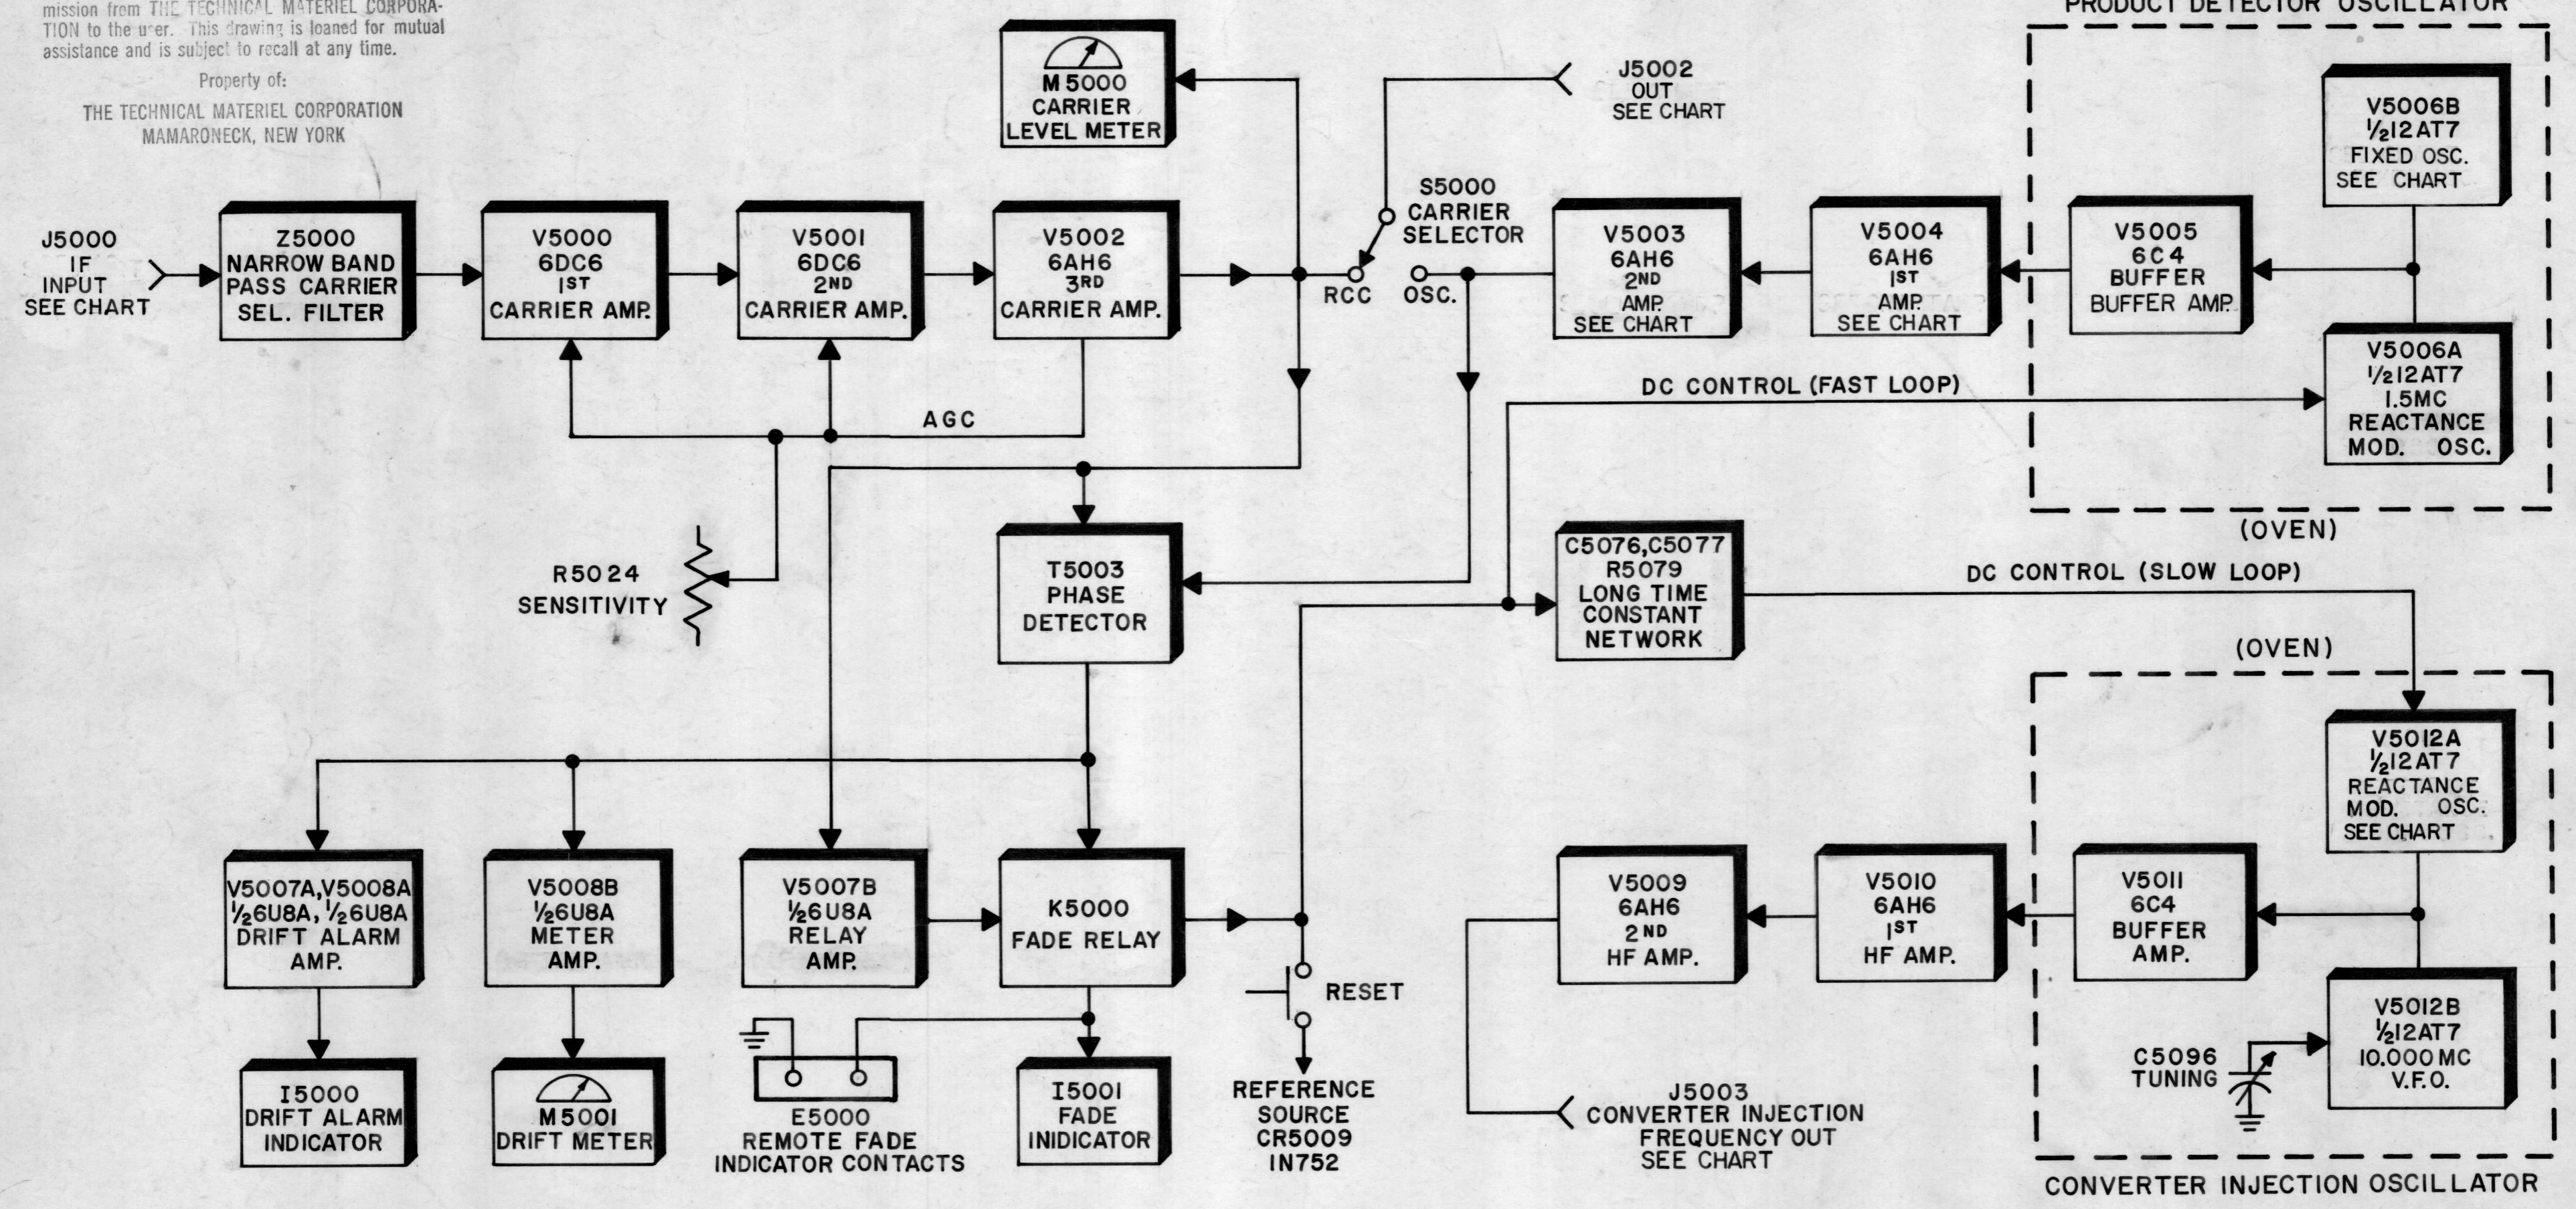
mission from THE TECHNICAL MATERIEL CORPORATION to the user. This drawing is loaned for mutual assistance and is subject to recall at any time.

Property of:

THE TECHNICAL MATERIEL CORPORATION
MAMARONECK, NEW YORK

PRODUCT DETECTOR OSCILLATOR

M5000
CARRIER
LEVEL METER

J5002
OUT
SEE CHART

J5000
IF
INPUT
SEE CHART

Z5000
NARROW BAND
PASS CARRIER
SEL. FILTER

V5000
6DC6
1ST
CARRIER AMP.

V5001
6DC6
2ND
CARRIER AMP.

V5002
6AH6
3RD
CARRIER AMP.

S5000
CARRIER
SELECTOR

RCC

OSC.

V5003
6AH6
2ND
AMP.
SEE CHART

V5004
6AH6
1ST
AMP.
SEE CHART

V5005
6C4
BUFFER
BUFFER AMP.

V5006B
½12AT7
FIXED OSC.
SEE CHART

V5006A
½12AT7
1.5MC
REACTANCE
MOD. OSC.

DC CONTROL (FAST LOOP)

AGC

(OVEN)

R5024
SENSITIVITY

T5003
PHASE
DETECTOR

C5076,C5077
R5079
LONG TIME
CONSTANT
NETWORK

DC CONTROL (SLOW LOOP)

(OVEN)

V5012A
½12AT7
REACTANCE
MOD. OSC.
SEE CHART

V5007A,V5008A
½6U8A, ½6U8A
DRIFT ALARM
AMP.

V5008B
½6U8A
METER
AMP.

V5007B
½6U8A
RELAY
AMP.

K5000
FADE RELAY

RESET

V5009
6AH6
2ND
HF AMP.

V5010
6AH6
1ST
HF AMP.

V5011
6C4
BUFFER
AMP.

V5012B
½12AT7
10.000MC
V.F.O.

C5096
TUNING

I5000
DRIFT ALARM
INDICATOR

M5001
DRIFT METER

E5000
REMOTE FADE
INDICATOR CONTACTS

I5001
FADE
INDICATOR

REFERENCE
SOURCE
CR5009
IN752

J5003
CONVERTER INJECTION
FREQUENCY OUT
SEE CHART

CONVERTER INJECTION OSCILLATOR